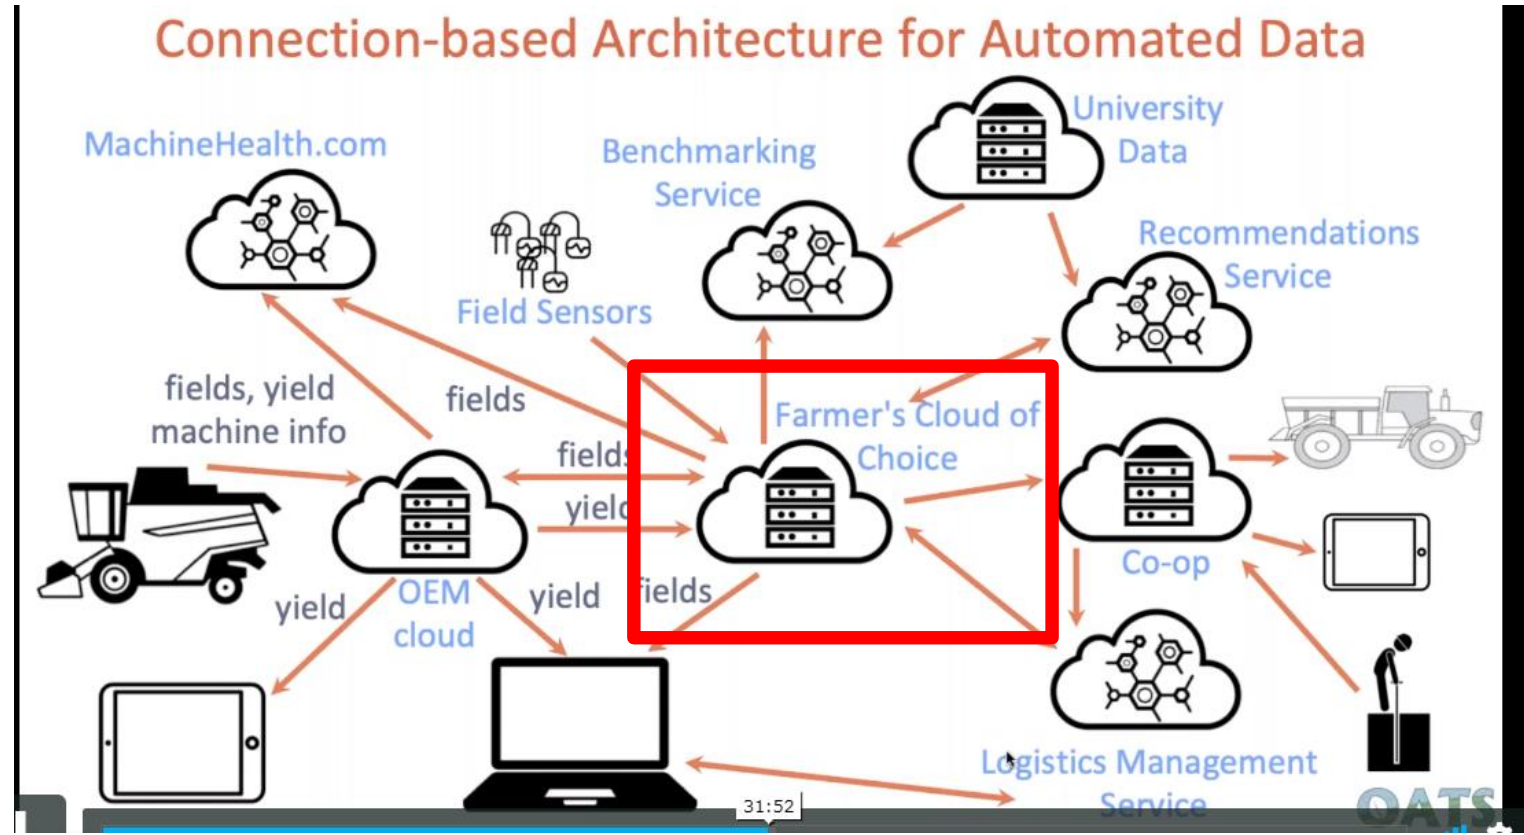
Connection-based Architecture for Automated Data

MachineHealth.com

Benchmarking Service

University Data

Recommendations Service

Field Sensors

fields, yield machine info

fields

fields

yield

Farmer's Cloud of Choice

yield

OEM cloud

yield

fields

Co-op

Logistics Management Service

31:52

OATS